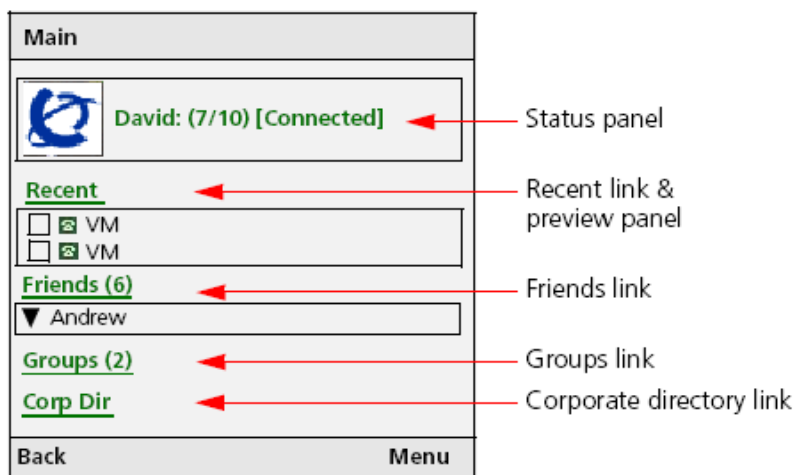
Main

David: (7/10) [Connected]

Status panel

Recent

Recent link & preview panel

☐ VM
☐ VM

Friends (6)

Friends link

▼ Andrew

Groups (2)

Groups link

Corp Dir

Corporate directory link

Back

Menu